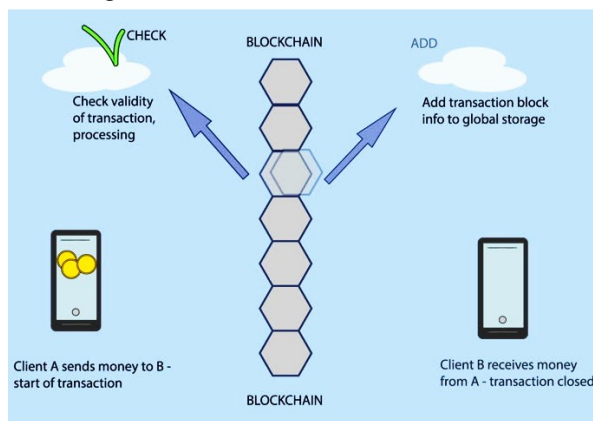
CHECK

BLOCKCHAIN

ADD

Check validity of transaction, processing

Add transaction block info to global storage

Client A sends money to B - start of transaction

Client B receives money from A - transaction closed

BLOCKCHAIN